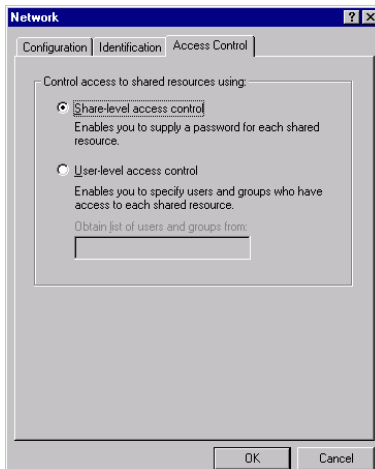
Network

? X

Configuration | Identification | Access Control

Control access to shared resources using:

Share-level access control

Enables you to supply a password for each shared resource.

User-level access control

Enables you to specify users and groups who have access to each shared resource.

Obtain list of users and groups from:

OK

Cancel